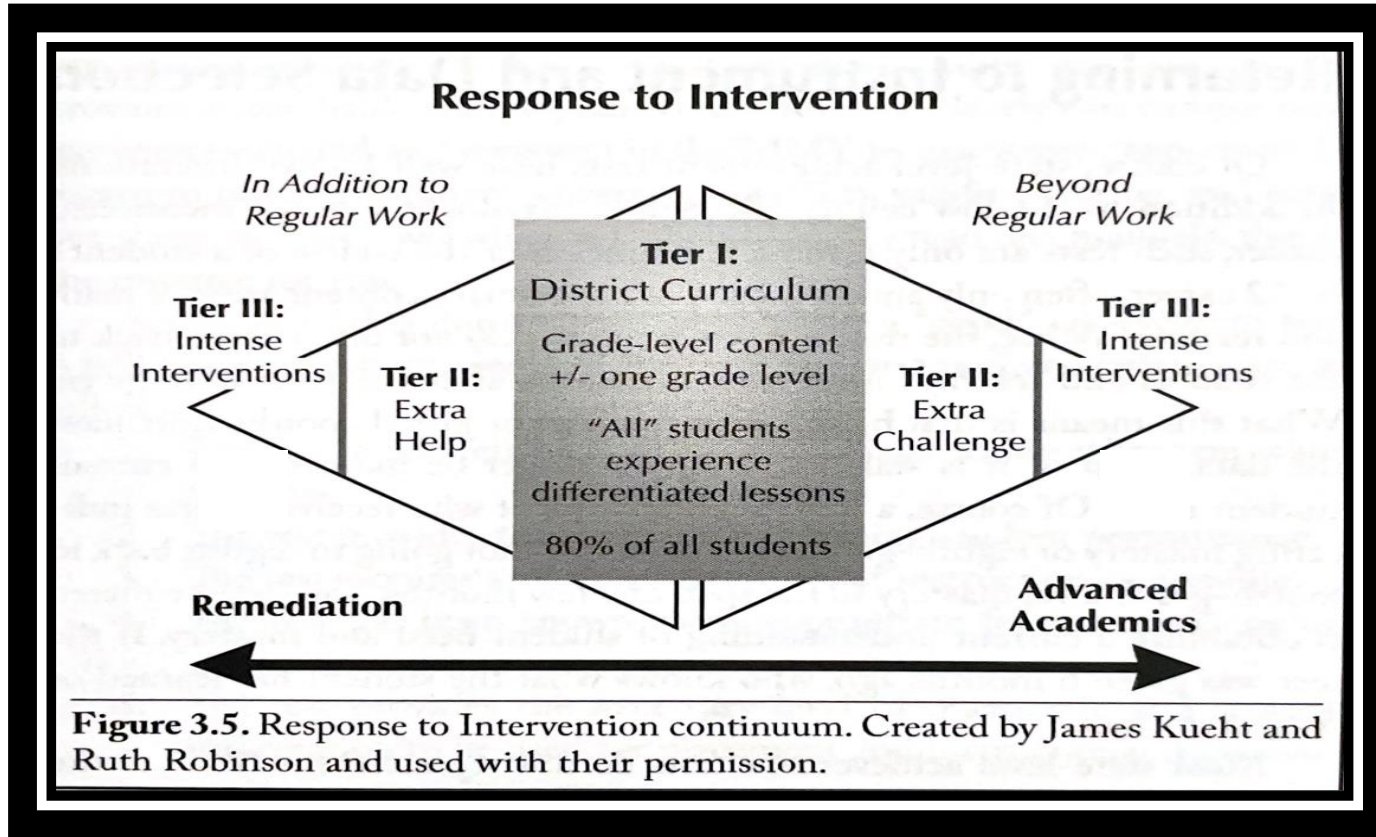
Response to Intervention

In Addition to Regular Work

Beyond Regular Work

Tier I:
District Curriculum

Grade-level content +/- one grade level

"All" students experience differentiated lessons

80% of all students

Tier III:
Intense Interventions

Tier II:
Extra Help

Tier II:
Extra Challenge

Tier III:
Intense Interventions

Remediation

Advanced Academics

Figure 3.5. Response to Intervention continuum. Created by James Kueht and Ruth Robinson and used with their permission.